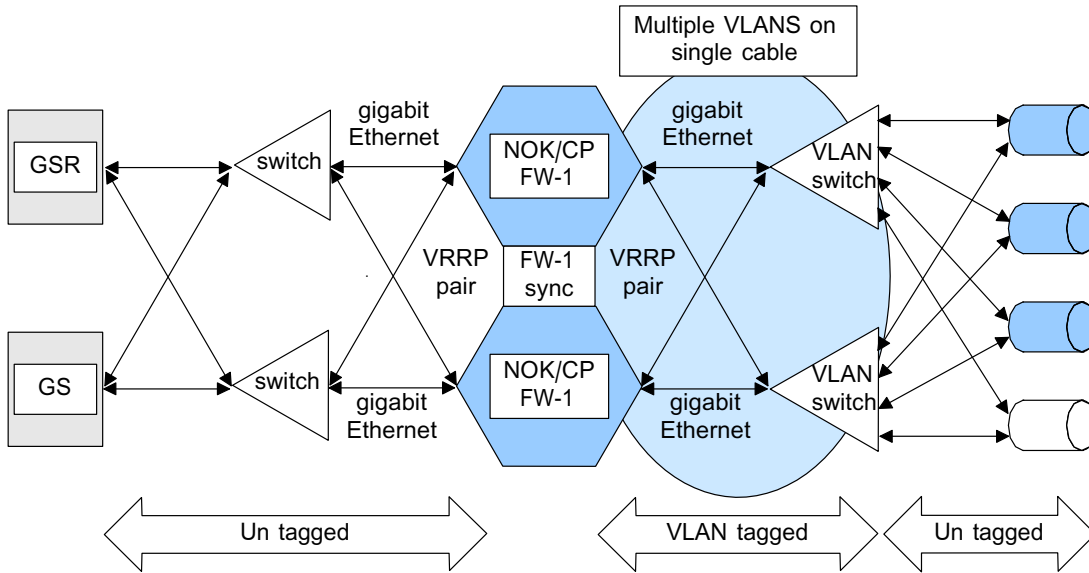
Multiple VLANS on single cable

gigabit Ethernet

gigabit Ethernet

GSR

switch

NOK/CP FW-1

VLAN switch

VRRP pair

FW-1 sync

VRRP pair

GS

switch

NOK/CP FW-1

VLAN switch

gigabit Ethernet

gigabit Ethernet

Un tagged

VLAN tagged

Un tagged